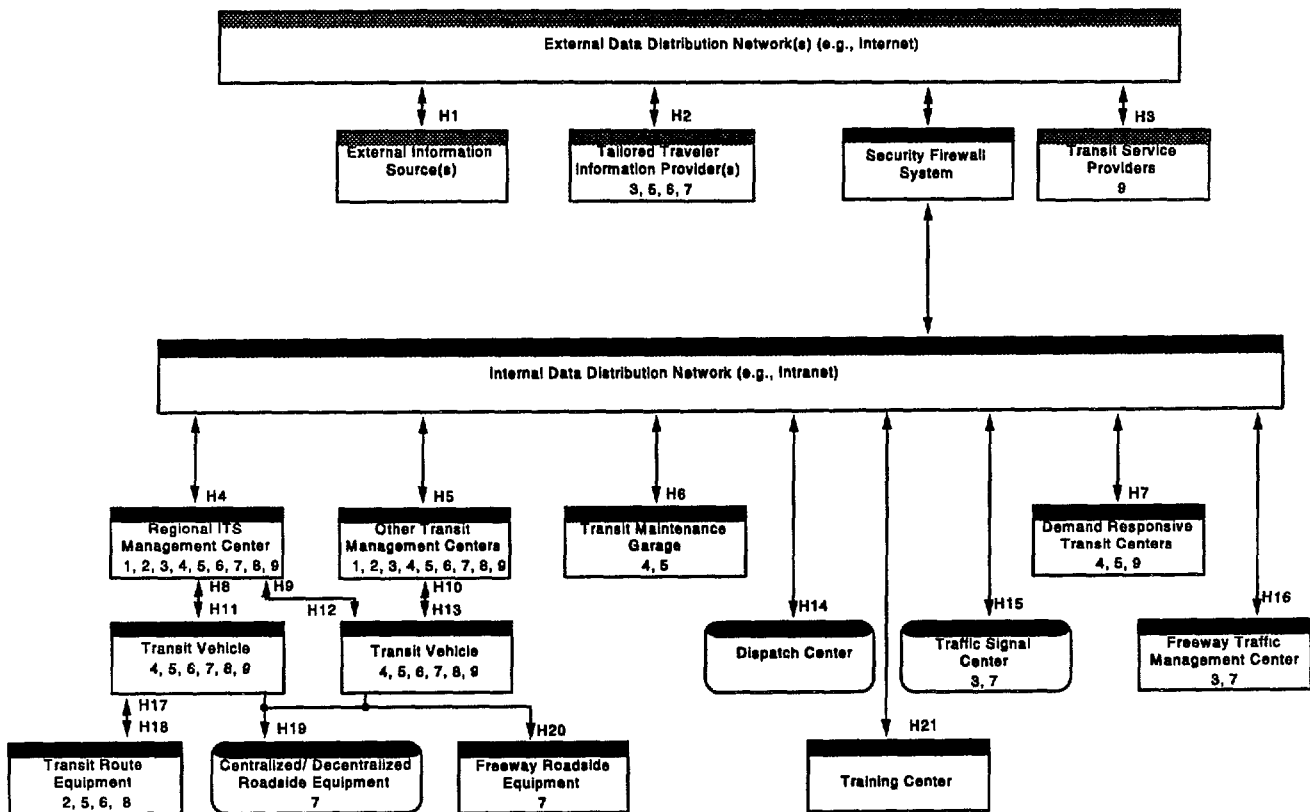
External Data Distribution Network(s) (e.g., Internet)

H1

External Information Source(s)

H2

Tailored Traveler Information Provider(s)
3, 5, 6, 7

Security Firewall System

H3

Transit Service Providers
9

Internal Data Distribution Network (e.g., Intranet)

H4

Regional ITS Management Center
1, 2, 3, 4, 5, 6, 7, 8, 9

H5

Other Transit Management Centers
1, 2, 3, 4, 5, 6, 7, 8, 9

H6

Transit Maintenance Garage
4, 5

H7

Demand Responsive Transit Centers
4, 5, 9

H8
H11

H9
H12

H10
H13

Transit Vehicle
4, 5, 6, 7, 8, 9

Transit Vehicle
4, 5, 6, 7, 8, 9

H14

Dispatch Center

H15

Traffic Signal Center
3, 7

H16

Freeway Traffic Management Center
3, 7

H17
H18

Transit Route Equipment
2, 5, 6, 8

H19

Centralized/ Decentralized Roadside Equipment
7

H20

Freeway Roadside Equipment
7

H21

Training Center